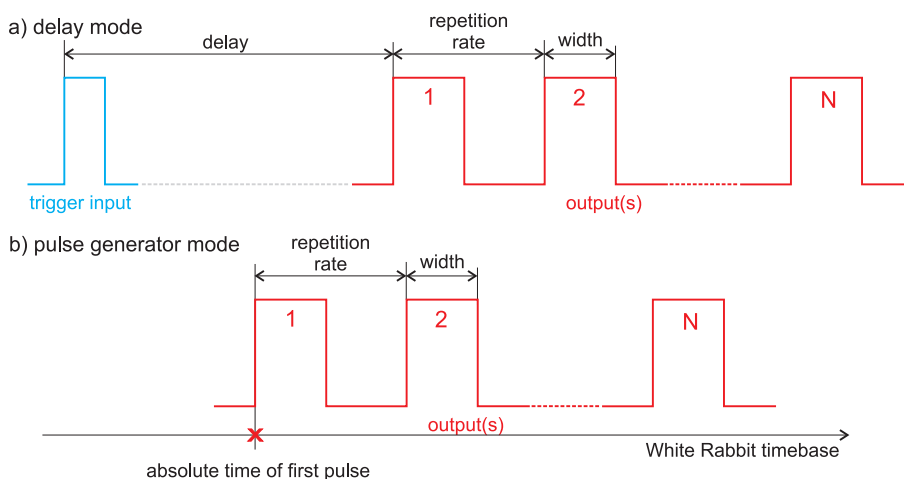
a) delay mode

delay

repetition rate

width

1

2

N

trigger input

output(s)

b) pulse generator mode

repetition rate

width

1

2

N

output(s)

White Rabbit timebase

absolute time of first pulse